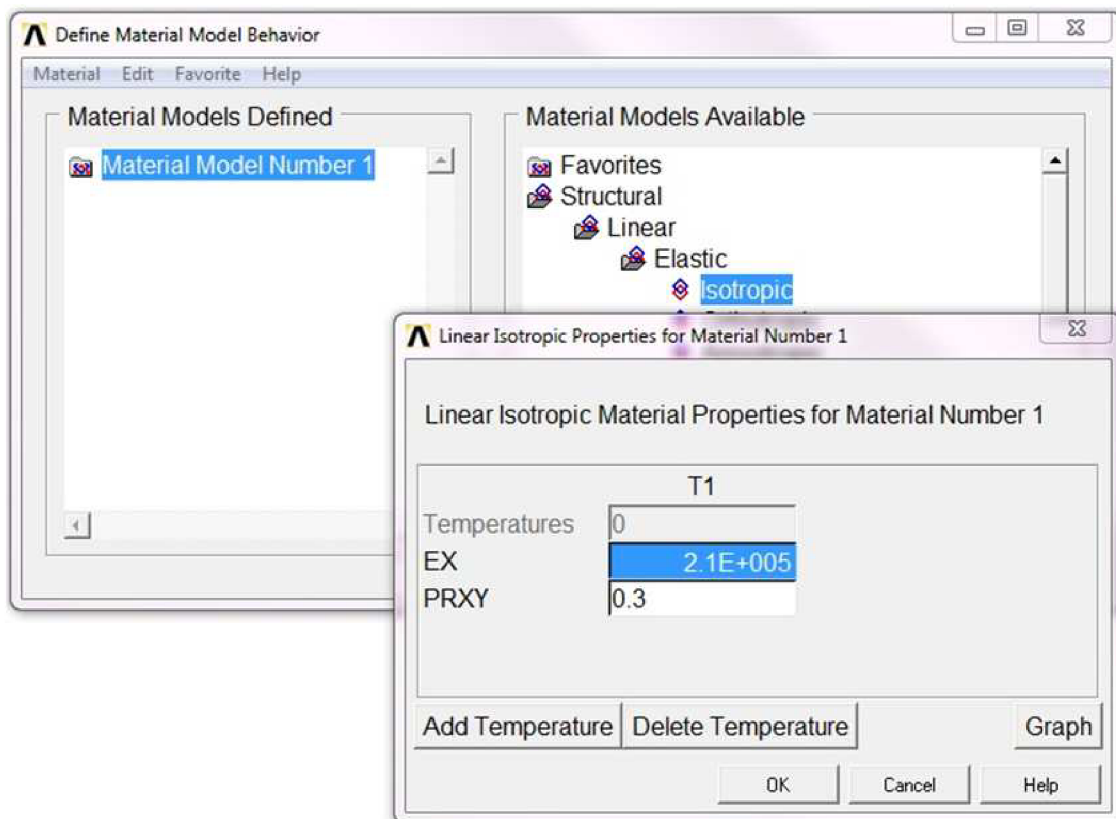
Define Material Model Behavior

Material Edit Favorite Help

Material Models Defined

Material Model Number 1

Material Models Available

Favorites
Structural
Linear
Elastic
Isotropic

Linear Isotropic Properties for Material Number 1

Linear Isotropic Material Properties for Material Number 1

| | T1 |
|---|---|
| Temperatures | 0 |
| EX | 2.1E+005 |
| PRXY | 0.3 |

Add Temperature Delete Temperature Graph

OK Cancel Help